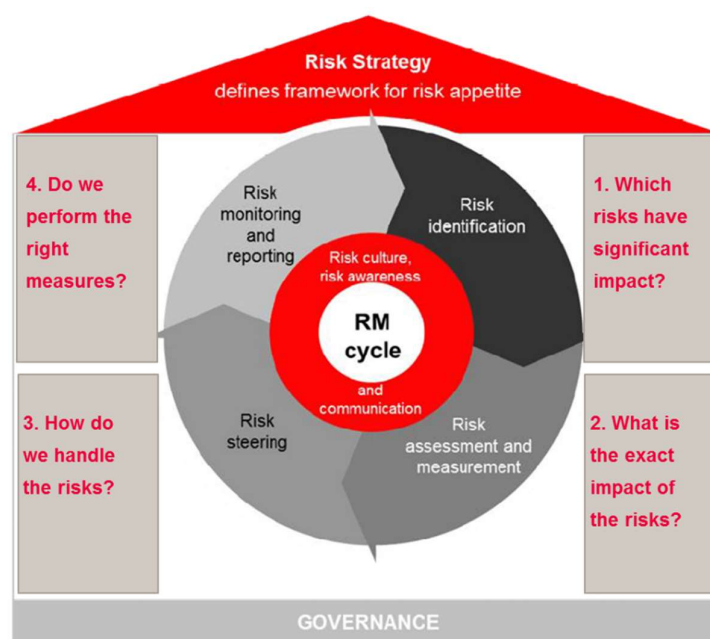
Risk Strategy
defines framework for risk appetite

4. Do we perform the right measures?

1. Which risks have significant impact?

Risk monitoring and reporting

Risk identification

Risk culture, risk awareness

RM cycle

and communication

Risk steering

Risk assessment and measurement

3. How do we handle the risks?

2. What is the exact impact of the risks?

GOVERNANCE